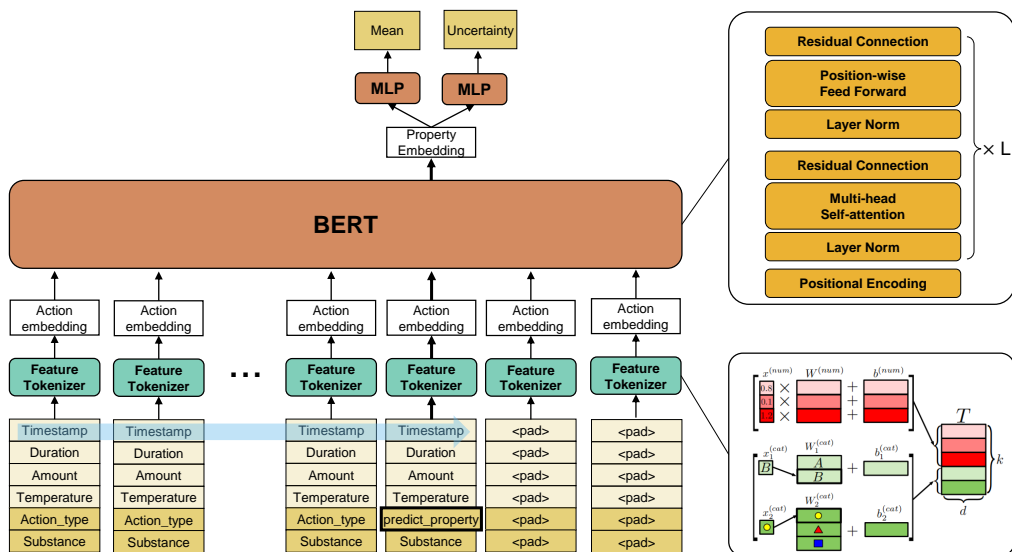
Mean

Uncertainty

MLP

MLP

Property Embedding

BERT

Residual Connection

Position-wise Feed Forward

Layer Norm

Residual Connection

Multi-head Self-attention

Layer Norm

× L

Positional Encoding

Action embedding

Action embedding

Action embedding

Action embedding

Action embedding

Action embedding

Feature Tokenizer

Feature Tokenizer

...

Feature Tokenizer

Feature Tokenizer

Feature Tokenizer

Feature Tokenizer

| Timestamp | Timestamp | Timestamp | Timestamp | <pad> | <pad> |
|---|---|---|---|---|---|
| Duration | Duration | Duration | Duration | <pad> | <pad> |
| Amount | Amount | Amount | Amount | <pad> | <pad> |
| Temperature | Temperature | Temperature | Temperature | <pad> | <pad> |
| Action_type | Action_type | Action_type | predict_property | <pad> | <pad> |
| Substance | Substance | Substance | Substance | <pad> | <pad> |

$x^{(num)}$ $W^{(num)}$ $b^{(num)}$

0.8 ×  +
0.1 ×  +
1.2 ×  +

$T$

$x_1^{(cat)}$ $W_1^{(cat)}$ $b_1^{(cat)}$

$B$ $A$ $B$ +

$k$

$x_2^{(cat)}$ $W_2^{(cat)}$ $b_2^{(cat)}$

+

$d$